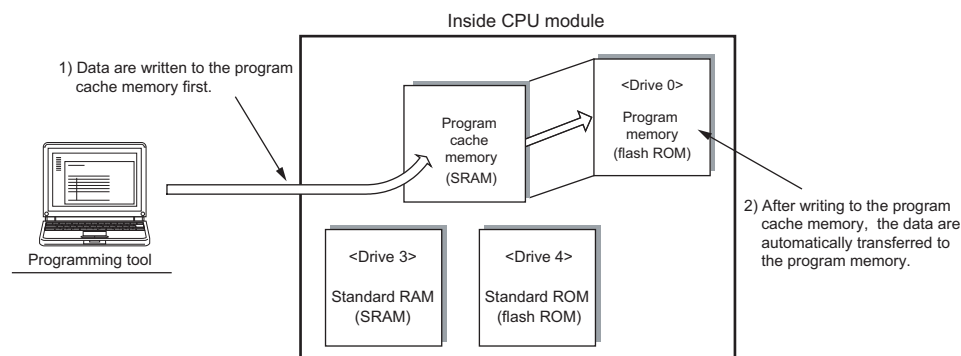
Inside CPU module

1) Data are written to the program cache memory first.

Program cache memory (SRAM)

<Drive 0>
Program memory (flash ROM)

2) After writing to the program cache memory, the data are automatically transferred to the program memory.

Programming tool

<Drive 3>
Standard RAM (SRAM)

<Drive 4>
Standard ROM (flash ROM)